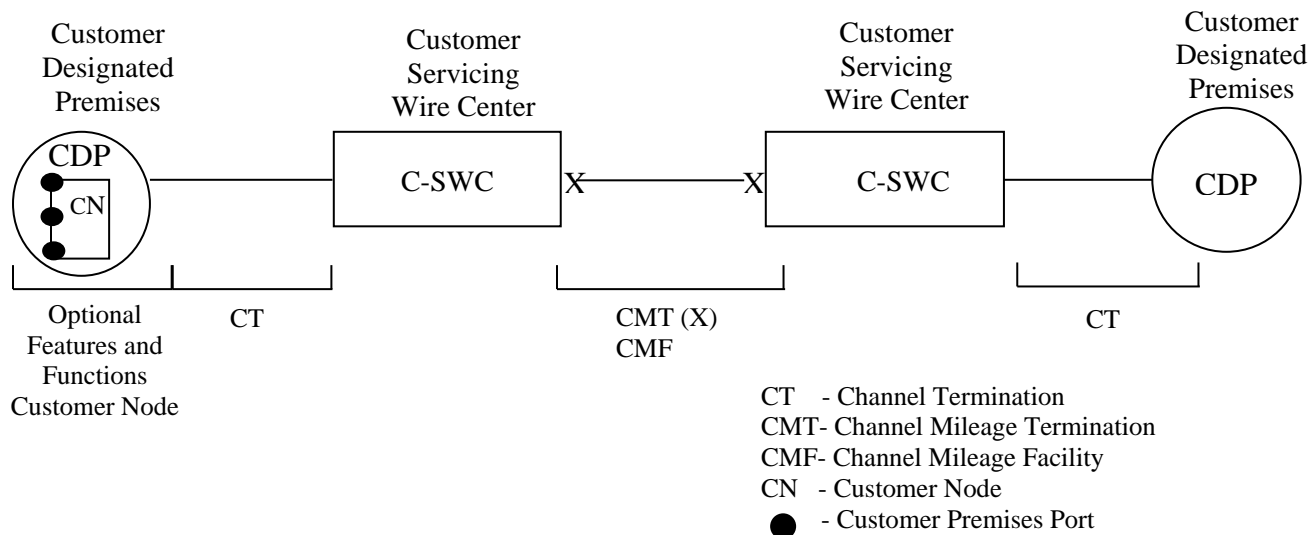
Customer Designated Premises

CDP

CN

Customer Servicing Wire Center

C-SWC

X

X

Customer Servicing Wire Center

C-SWC

Customer Designated Premises

CDP

Optional Features and Functions Customer Node

CT

CMT (X)
CMF

CT

CT - Channel Termination
CMT- Channel Mileage Termination
CMF- Channel Mileage Facility
CN - Customer Node
- Customer Premises Port